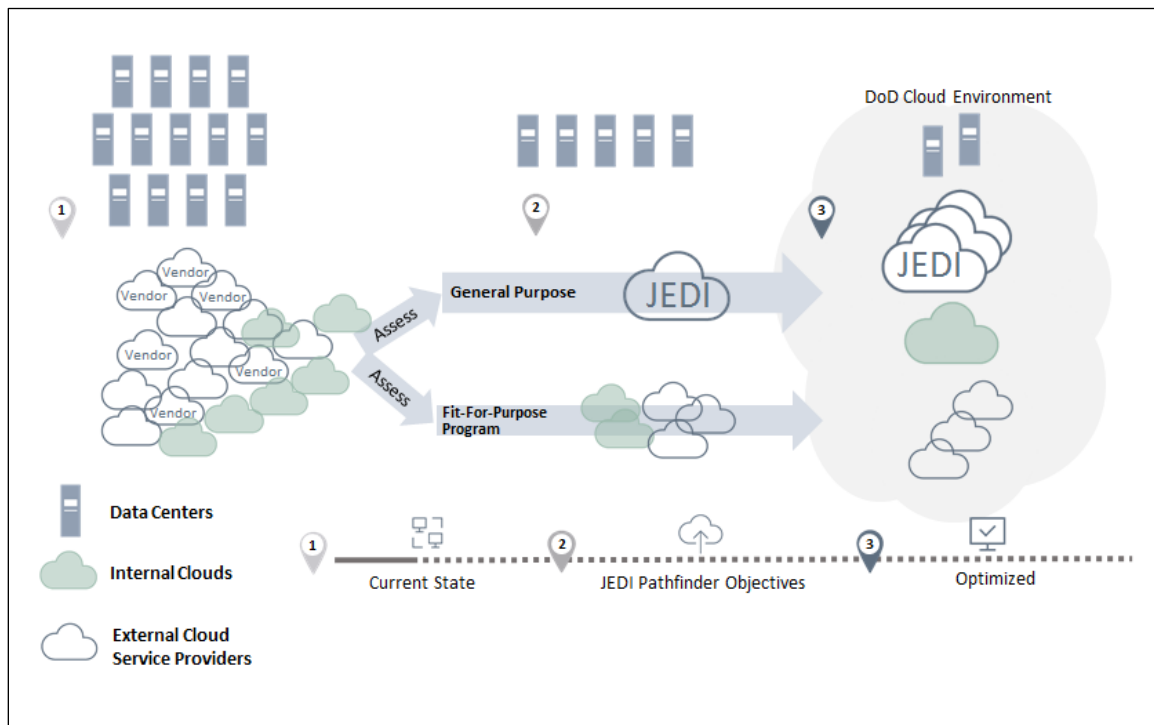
DoD Cloud Environment

1

2

3

Vendor

Vendor

Vendor

Vendor

Vendor

Vendor

Assess

Assess

General Purpose

JEDI

JEDI

Fit-For-Purpose Program

Data Centers

Internal Clouds

External Cloud Service Providers

1

Current State

2

JEDI Pathfinder Objectives

3

Optimized